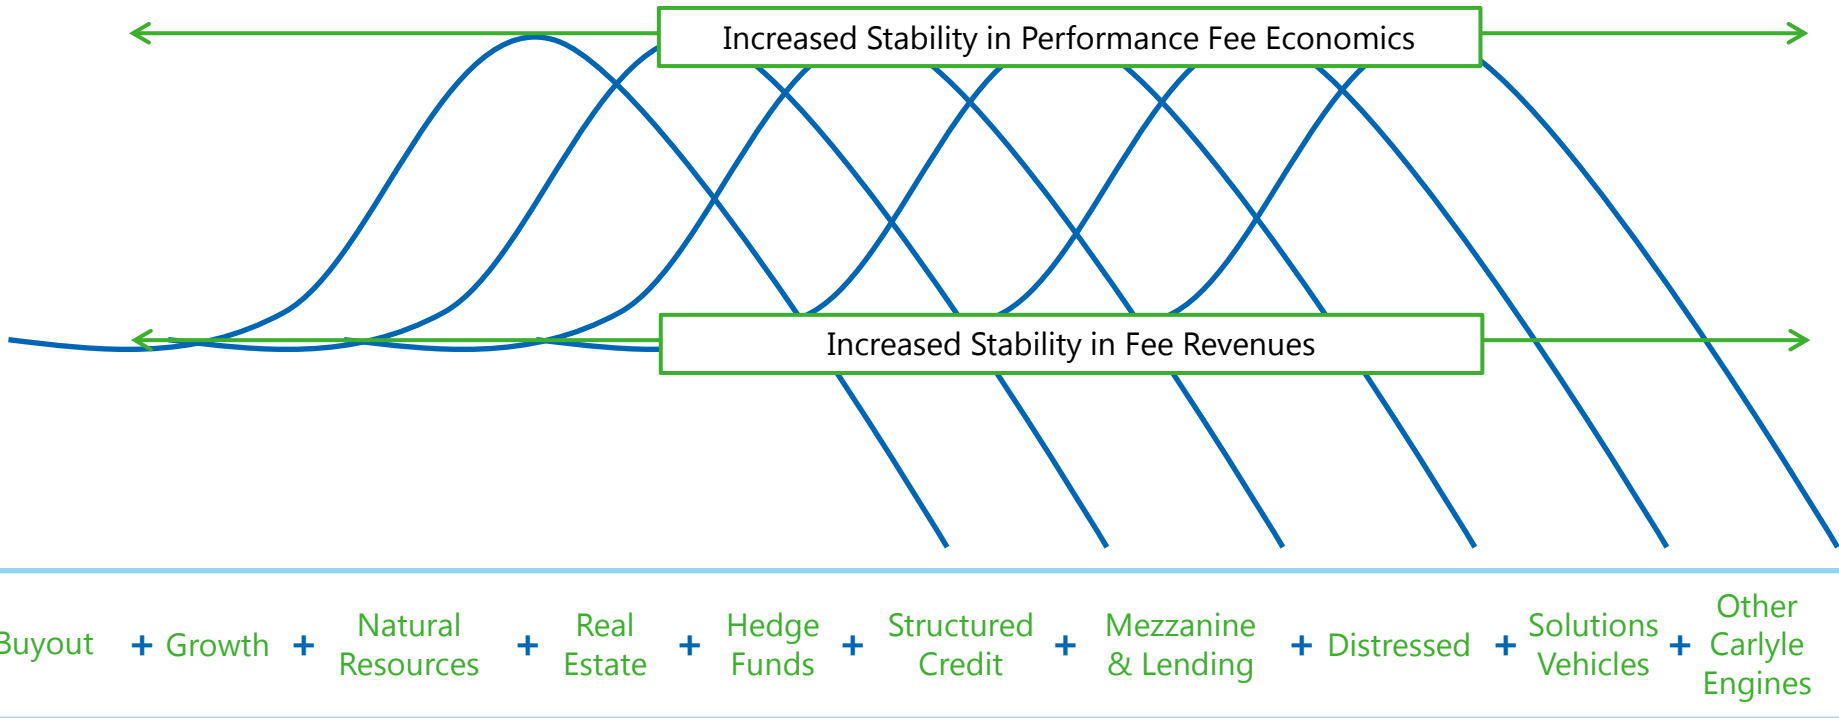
Increased Stability in Performance Fee Economics

Increased Stability in Fee Revenues

Buyout + Growth + Natural Resources + Real Estate + Hedge Funds + Structured Credit + Mezzanine & Lending + Distressed + Solutions Vehicles + Other Carlyle Engines